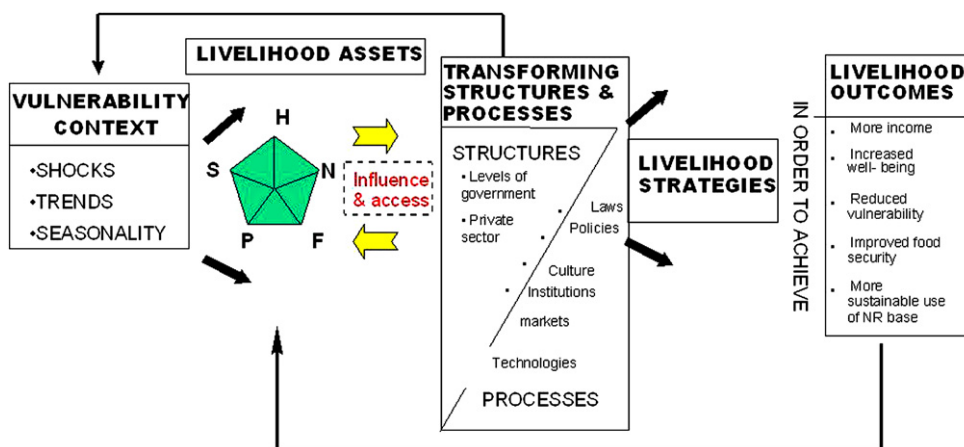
LIVELIHOOD ASSETS

VULNERABILITY CONTEXT

•SHOCKS
•TRENDS
•SEASONALITY

H
S
N
P
F

Influence & access

TRANSFORMING STRUCTURES & PROCESSES

STRUCTURES
• Levels of government
• Private sector

Laws
Policies
Culture
Institutions
markets

Technologies

PROCESSES

LIVELIHOOD STRATEGIES

IN ORDER TO ACHIEVE

LIVELIHOOD OUTCOMES

• More income
• Increased well- being
• Reduced vulnerability
• Improved food security
• More sustainable use of NR base